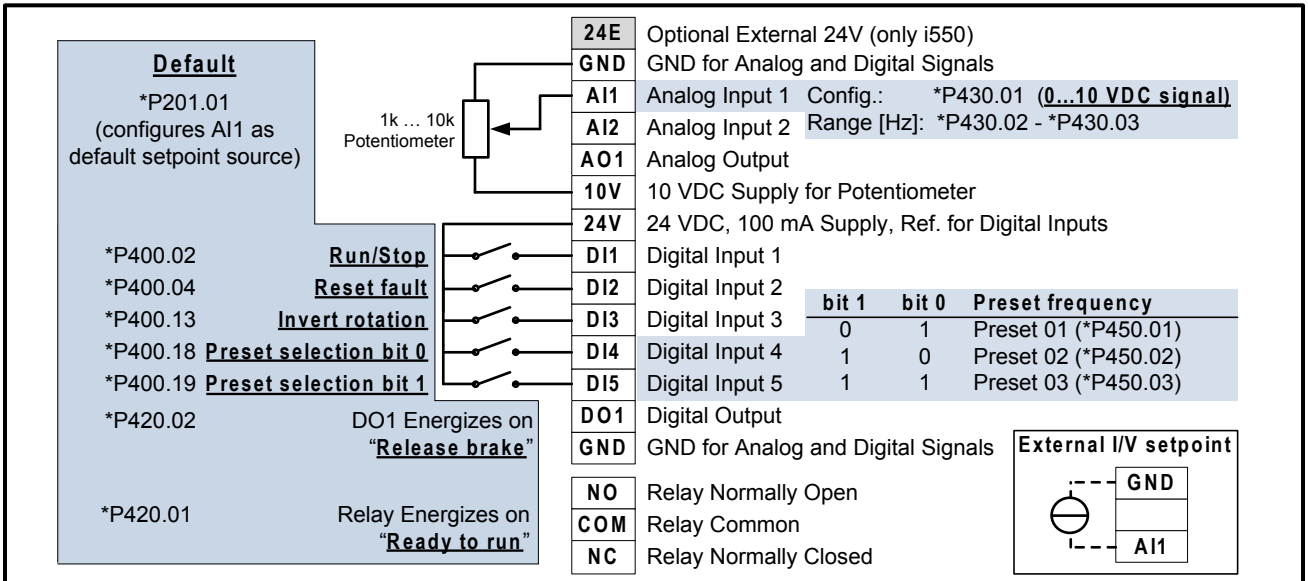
Default

*P201.01 (configures AI1 as default setpoint source)

1k … 10k Potentiometer

| | |
|---|---|
| 24E | Optional External 24V (only i550) |
| GND | GND for Analog and Digital Signals |
| AI1 | Analog Input 1 |
| AI2 | Analog Input 2 |
| AO1 | Analog Output |
| 10V | 10 VDC Supply for Potentiometer |
| 24V | 24 VDC, 100 mA Supply, Ref. for Digital Inputs |
| DI1 | Digital Input 1 |
| DI2 | Digital Input 2 |
| DI3 | Digital Input 3 |
| DI4 | Digital Input 4 |
| DI5 | Digital Input 5 |
| DO1 | Digital Output |
| GND | GND for Analog and Digital Signals |
| NO | Relay Normally Open |
| COM | Relay Common |
| NC | Relay Normally Closed |

Config.: *P430.01 (0…10 VDC signal)
Range [Hz]: *P430.02 - *P430.03

*P400.02 Run/Stop
*P400.04 Reset fault
*P400.13 Invert rotation
*P400.18 Preset selection bit 0
*P400.19 Preset selection bit 1
*P420.02 DO1 Energizes on "Release brake"
*P420.01 Relay Energizes on "Ready to run"

| bit 1 | bit 0 | Preset frequency |
|---|---|---|
| 0 | 1 | Preset 01 (*P450.01) |
| 1 | 0 | Preset 02 (*P450.02) |
| 1 | 1 | Preset 03 (*P450.03) |

External I/V setpoint
GND
AI1